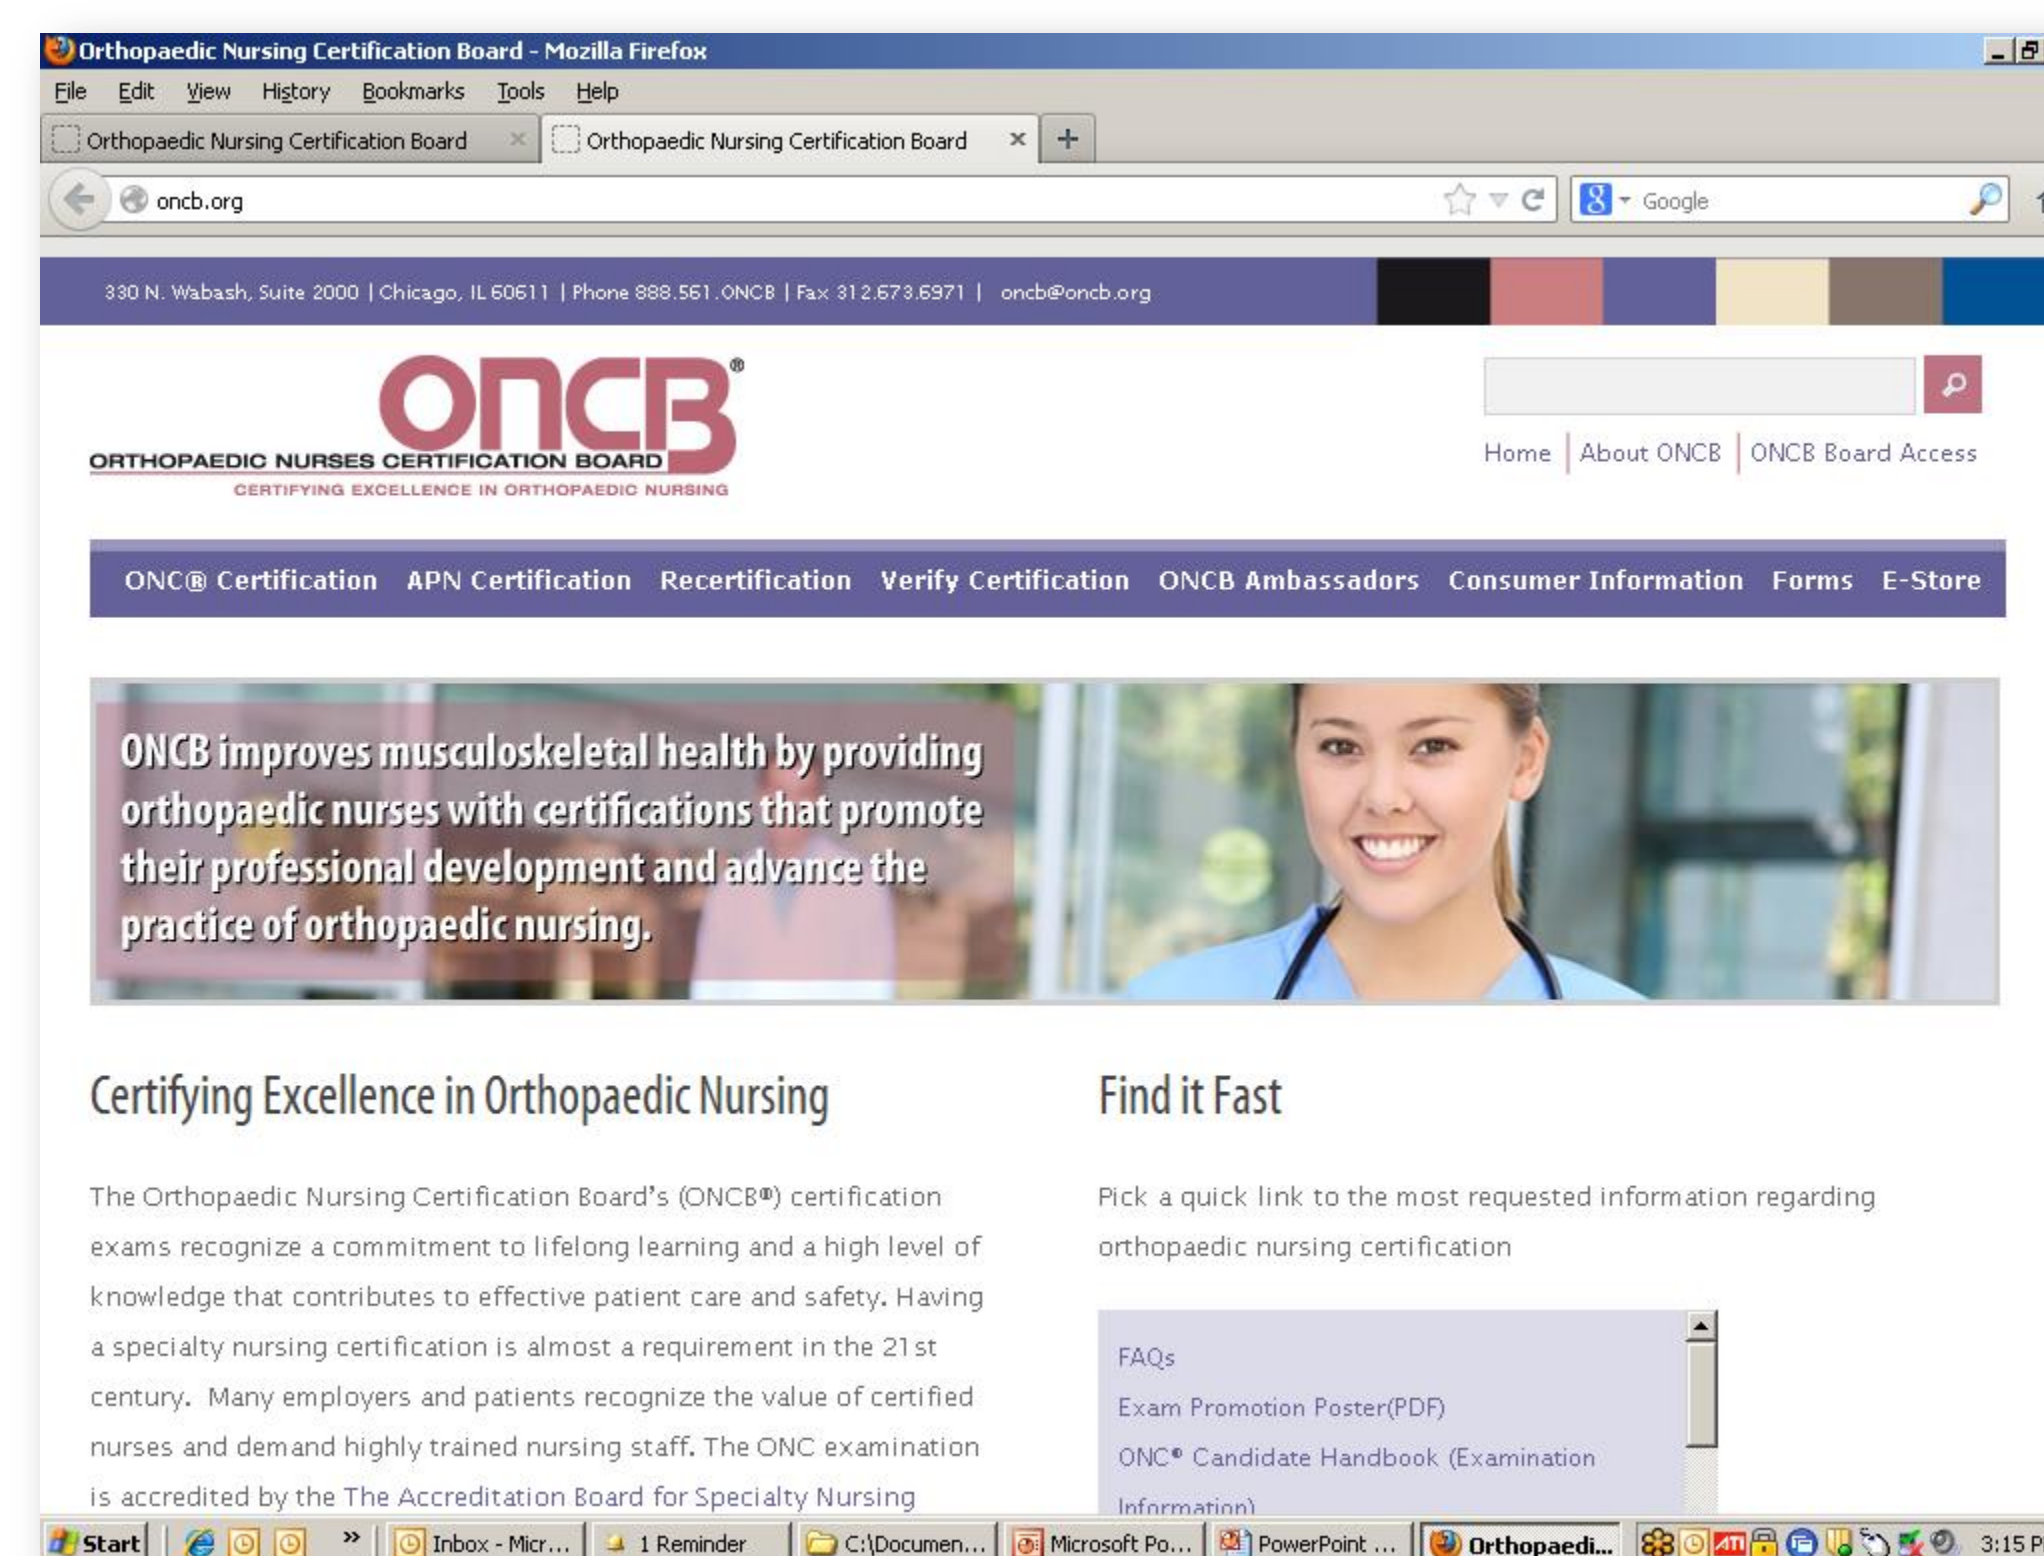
Orthopaedic Nursing Certification Board - Mozilla Firefox

File Edit View History Bookmarks Tools Help

Orthopaedic Nursing Certification Board × Orthopaedic Nursing Certification Board × +

oncb.org

Google

330 N. Wabash, Suite 2000 | Chicago, IL 60611 | Phone 888.561.ONCB | Fax 312.673.6971 | oncb@oncb.org

ONCB®
ORTHOPAEDIC NURSES CERTIFICATION BOARD
CERTIFYING EXCELLENCE IN ORTHOPAEDIC NURSING

Home | About ONCB | ONCB Board Access

ONC® Certification APN Certification Recertification Verify Certification ONCB Ambassadors Consumer Information Forms E-Store

ONCB improves musculoskeletal health by providing orthopaedic nurses with certifications that promote their professional development and advance the practice of orthopaedic nursing.

Certifying Excellence in Orthopaedic Nursing

The Orthopaedic Nursing Certification Board's (ONCB®) certification exams recognize a commitment to lifelong learning and a high level of knowledge that contributes to effective patient care and safety. Having a specialty nursing certification is almost a requirement in the 21st century. Many employers and patients recognize the value of certified nurses and demand highly trained nursing staff. The ONC examination is accredited by the The Accreditation Board for Specialty Nursing

Find it Fast

Pick a quick link to the most requested information regarding orthopaedic nursing certification

FAQs
Exam Promotion Poster(PDF)
ONC® Candidate Handbook (Examination Information)

Start | Inbox - Micr... | 1 Reminder | C:\Documen... | Microsoft Po... | PowerPoint ... | Orthopaedi... | 3:15 P